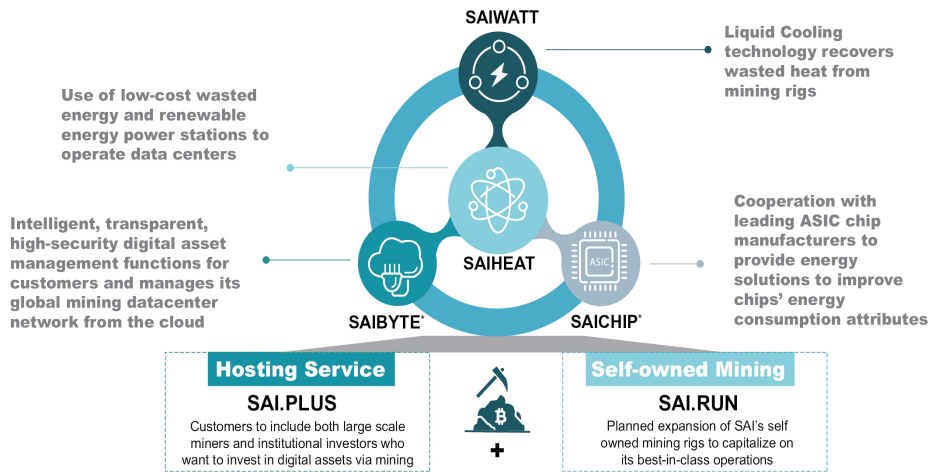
SAIWATT

Liquid Cooling technology recovers wasted heat from mining rigs

Use of low-cost wasted energy and renewable energy power stations to operate data centers

Intelligent, transparent, high-security digital asset management functions for customers and manages its global mining datacenter network from the cloud

SAIHEAT

ASIC

Cooperation with leading ASIC chip manufacturers to provide energy solutions to improve chips' energy consumption attributes

SAIBYTE*

SAICHIP*

Hosting Service

SAI.PLUS

Customers to include both large scale miners and institutional investors who want to invest in digital assets via mining

+

Self-owned Mining

SAI.RUN

Planned expansion of SAI's self owned mining rigs to capitalize on its best-in-class operations